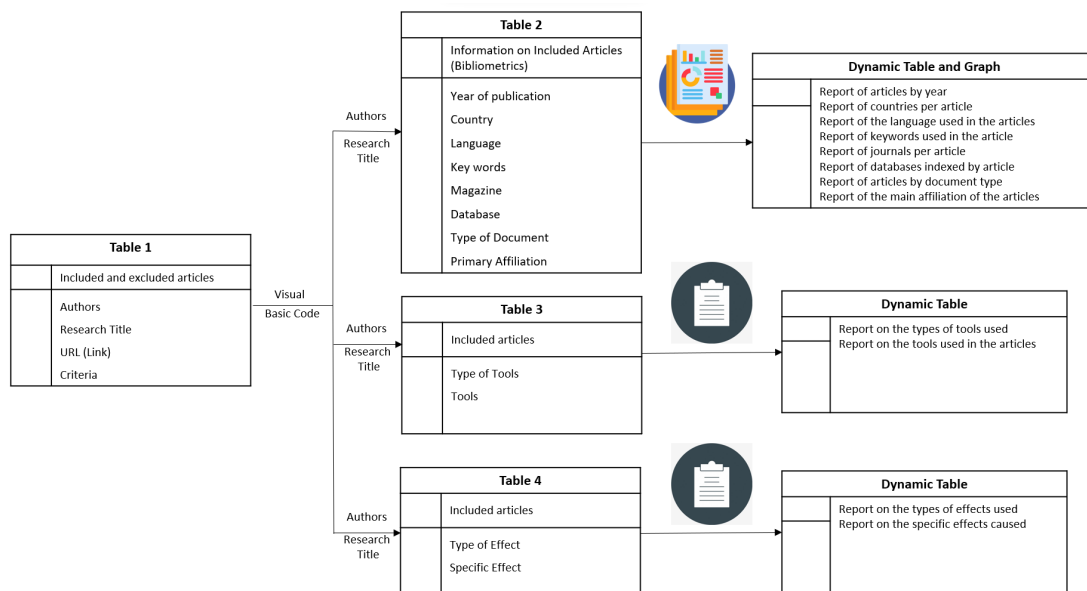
Table 1

Included and excluded articles

Authors
Research Title
URL (Link)
Criteria

Visual
Basic Code

Authors
Research Title

Table 2

Information on Included Articles (Bibliometrics)

Year of publication
Country
Language
Key words
Magazine
Database
Type of Document
Primary Affiliation

Dynamic Table and Graph

Report of articles by year
Report of countries per article
Report of the language used in the articles
Report of keywords used in the article
Report of journals per article
Report of databases indexed by article
Report of articles by document type
Report of the main affiliation of the articles

Authors
Research Title

Table 3

Included articles

Type of Tools
Tools

Dynamic Table

Report on the types of tools used
Report on the tools used in the articles

Authors
Research Title

Table 4

Included articles

Type of Effect
Specific Effect

Dynamic Table

Report on the types of effects used
Report on the specific effects caused